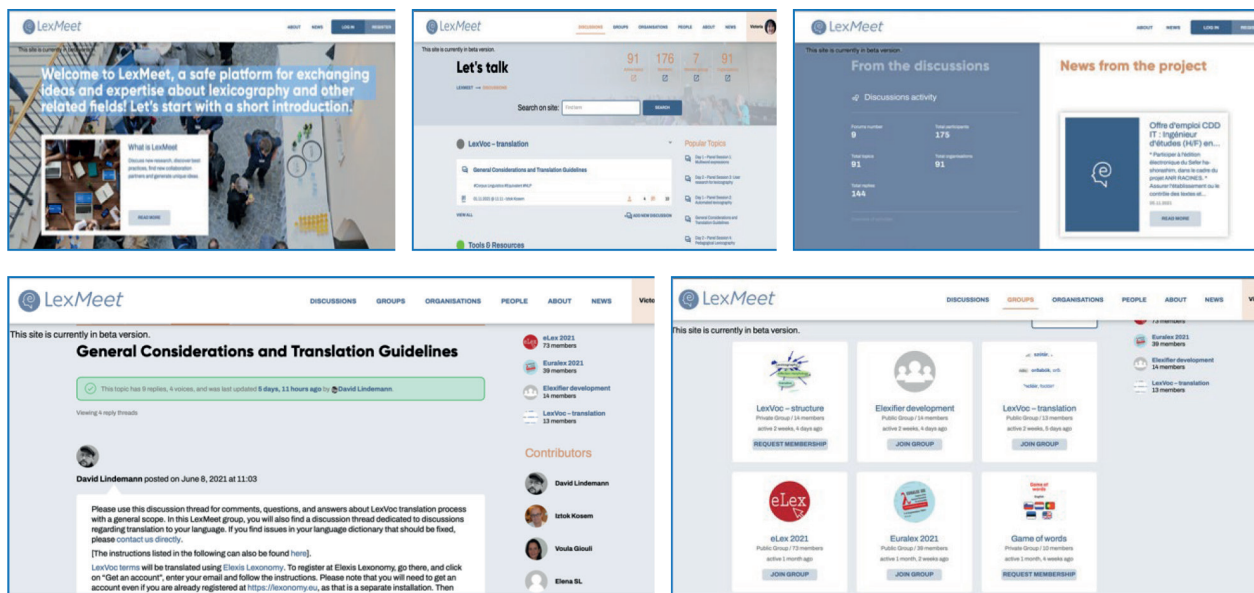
LexMeet

ABOUT NEWS LOG IN REGISTER

This site is currently in beta version.

Welcome to LexMeet, a safe platform for exchanging ideas and expertise about lexicography and other related fields! Let's start with a short introduction.

What is LexMeet

Discuss new research, discover best practices, find new collaboration partners and generate unique ideas.

READ MORE

LexMeet

DISCUSSIONS GROUPS ORGANISATIONS PEOPLE ABOUT NEWS Victoria

This site is currently in beta version.

Let's talk

91 176 7 91

Search on site: SEARCH

LexVoc – translation

General Considerations and Translation Guidelines

VIEW ALL ADD NEW DISCUSSION

Tools & Resources

Popular Topics

LexMeet

ABOUT NEWS LOG IN

This site is currently in beta version.

From the discussions

Discussions activity

Forums number 9
Total participants 175
Total topics 91
Total organisations 91
Total replies 144

News from the project

Offre d'emploi CDD IT : Ingénieur d'études (H/F) en...

READ MORE

LexMeet

DISCUSSIONS GROUPS ORGANISATIONS PEOPLE ABOUT NEWS Victo

This site is currently in beta version.

General Considerations and Translation Guidelines

This topic has 9 replies, 4 voices, and was last updated 5 days, 11 hours ago by David Lindemann.

Viewing 4 reply threads

David Lindemann posted on June 8, 2021 at 11:03

Please use this discussion thread for comments, questions, and answers about LexVoc translation process with a general scope. In this LexMeet group, you will also find a discussion thread dedicated to discussions regarding translation to your language. If you find issues in your language dictionary that should be fixed, please contact us directly.

[The instructions listed in the following can also be found here].

LexVoc terms will be translated using Elexis Lexonomy. To register at Elexis Lexonomy, go there, and click on "Get an account", enter your email and follow the instructions. Please note that you will need to get an account even if you are already registered at https://lexonomy.eu, as that is a separate installation. Then

eLex 2021
73 members

Euralex 2021
39 members

Elexifier development
14 members

LexVoc – translation
13 members

Contributors

David Lindemann

Iztok Kosem

Voula Giouli

Elena SL

LexMeet

DISCUSSIONS GROUPS ORGANISATIONS PEOPLE ABOUT NEWS

This site is currently in beta version.

LexVoc – structure
Private Group / 14 members
active 2 weeks, 4 days ago
REQUEST MEMBERSHIP

Elexifier development
Public Group / 14 members
active 2 weeks, 4 days ago
JOIN GROUP

LexVoc – translation
Public Group / 13 members
active 2 weeks, 5 days ago
JOIN GROUP

eLex
eLex 2021
Public Group / 73 members
active 1 month ago
JOIN GROUP

Euralex 2021
Public Group / 39 members
active 1 month, 2 weeks ago
JOIN GROUP

Game of words
Game of words
Private Group / 10 members
active 1 month, 4 weeks ago
REQUEST MEMBERSHIP

73 members

Euralex 2021
39 members

Elexifier development
14 members

LexVoc – translation
13 members